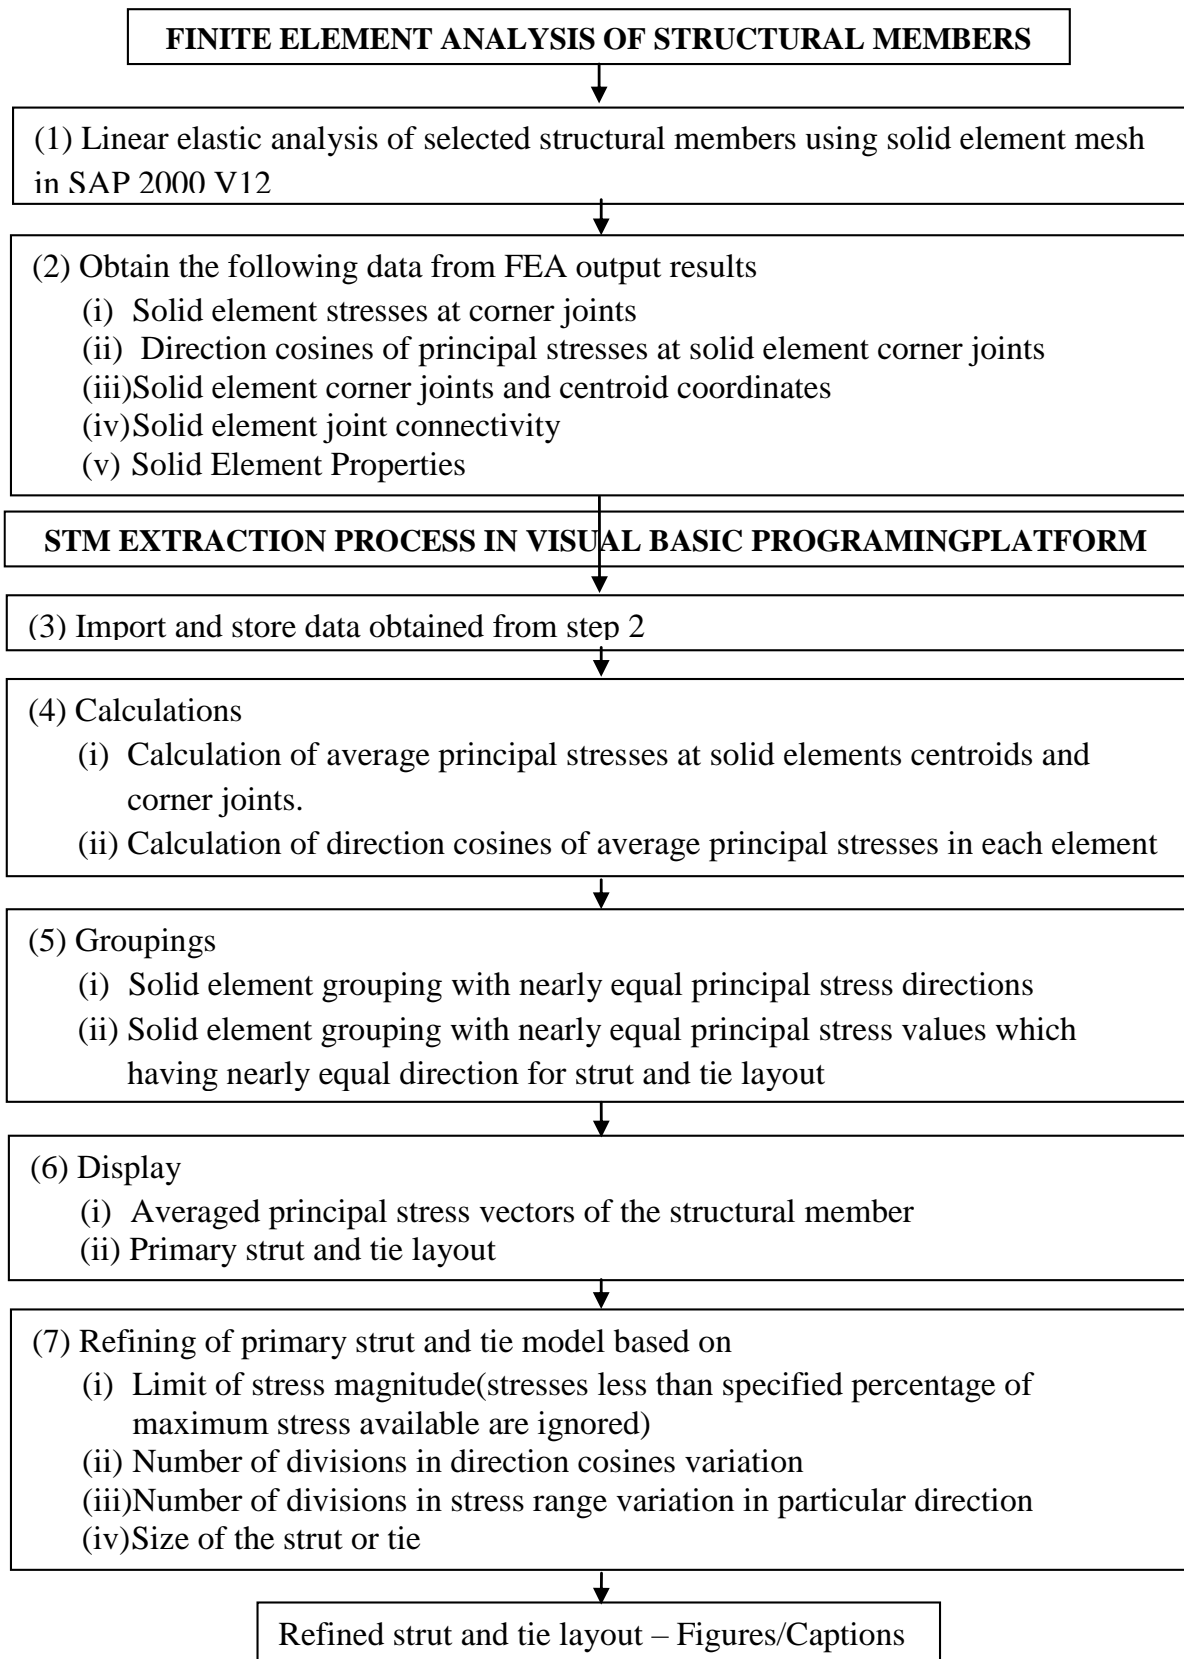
FINITE ELEMENT ANALYSIS OF STRUCTURAL MEMBERS

(1) Linear elastic analysis of selected structural members using solid element mesh in SAP 2000 V12

(2) Obtain the following data from FEA output results
(i) Solid element stresses at corner joints
(ii) Direction cosines of principal stresses at solid element corner joints
(iii)Solid element corner joints and centroid coordinates
(iv)Solid element joint connectivity
(v) Solid Element Properties

STM EXTRACTION PROCESS IN VISUAL BASIC PROGRAMINGPLATFORM

(3) Import and store data obtained from step 2

(4) Calculations
(i) Calculation of average principal stresses at solid elements centroids and corner joints.
(ii) Calculation of direction cosines of average principal stresses in each element

(5) Groupings
(i) Solid element grouping with nearly equal principal stress directions
(ii) Solid element grouping with nearly equal principal stress values which having nearly equal direction for strut and tie layout

(6) Display
(i) Averaged principal stress vectors of the structural member
(ii) Primary strut and tie layout

(7) Refining of primary strut and tie model based on
(i) Limit of stress magnitude(stresses less than specified percentage of maximum stress available are ignored)
(ii) Number of divisions in direction cosines variation
(iii)Number of divisions in stress range variation in particular direction
(iv)Size of the strut or tie

Refined strut and tie layout – Figures/Captions